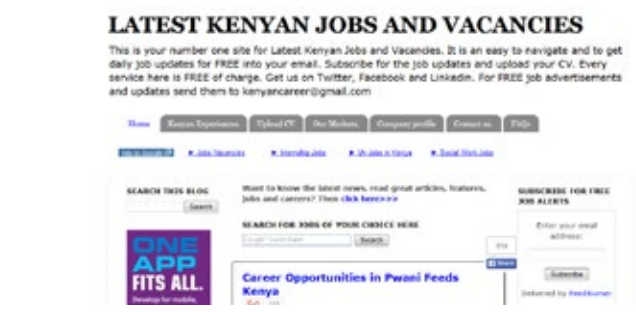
LATEST KENYAN JOBS AND VACANCIES

This is your number one site for Latest Kenyan Jobs and Vacancies. It is an easy to navigate and to get daily job updates for FREE into your email. Subscribe for the job updates and upload your CV. Every service here is FREE of charge. Get us on Twitter, Facebook and Linkedin. For FREE job advertisements and updates send them to kenyancareer@gmail.com

Home | Kenyan Experience | Upload CV | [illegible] | Company profile | Contact us | FAQs

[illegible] • Jobs Vacancies • Internship Jobs • UN Jobs in Kenya • Social Work Jobs

SEARCH THIS BLOG

Search

ONE APP FITS ALL.

Develop for mobile, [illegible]

Want to know the latest news, read great articles, features, jobs and careers? Then click here>>>

SEARCH FOR JOBS OF YOUR CHOICE HERE

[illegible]

Search

Career Opportunities in Pwani Feeds Kenya

Share

SUBSCRIBE FOR FREE JOB ALERTS

Enter your email address:

Subscribe

Delivered by FeedBurner